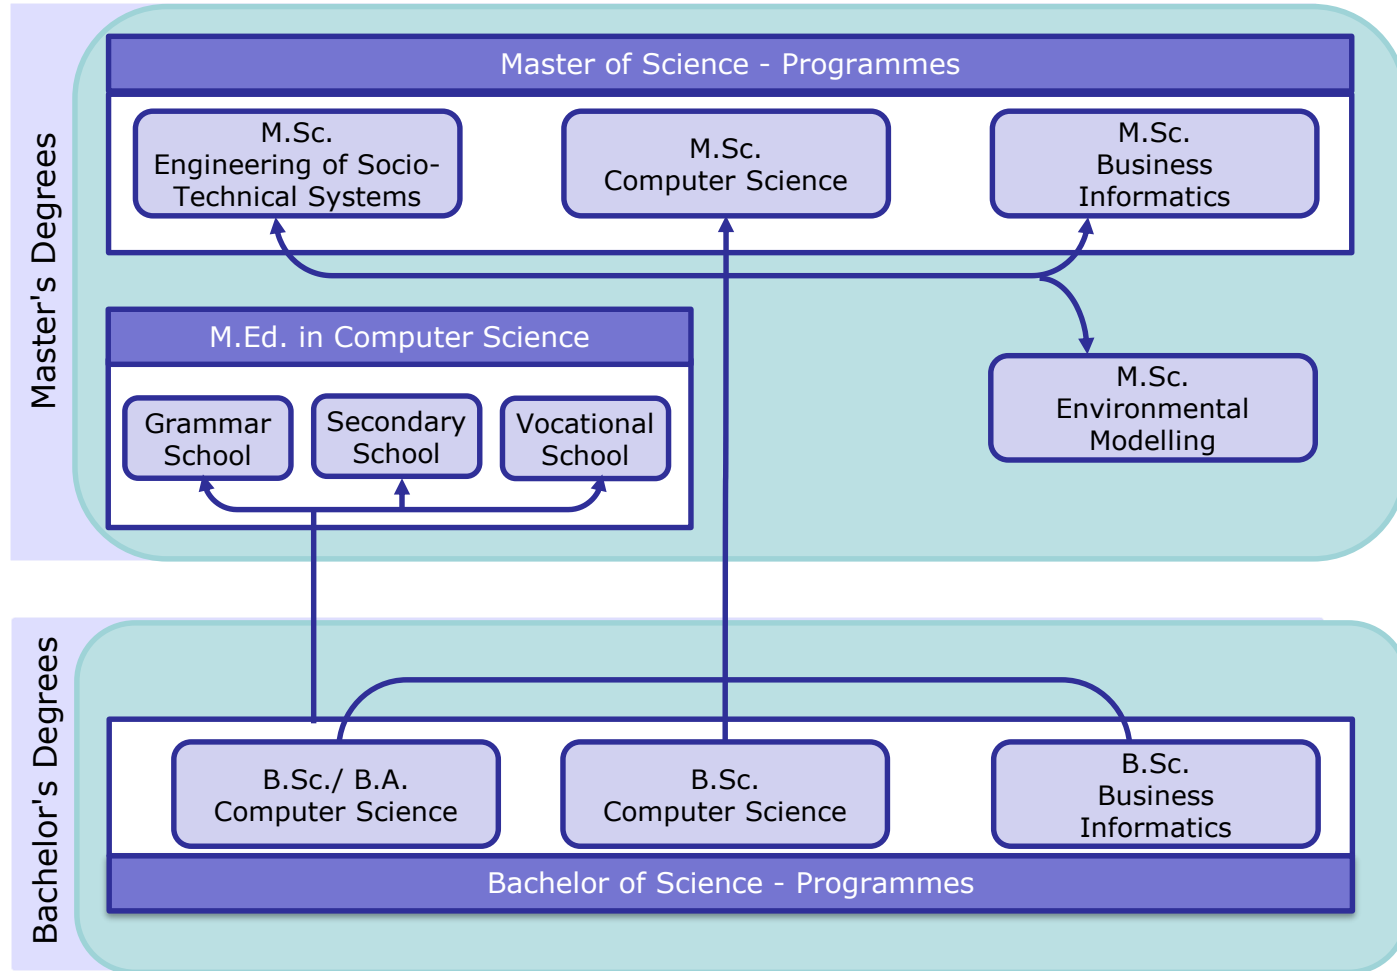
Master's Degrees

Master of Science - Programmes

M.Sc.
Engineering of Socio-Technical Systems

M.Sc.
Computer Science

M.Sc.
Business Informatics

M.Ed. in Computer Science

Grammar School

Secondary School

Vocational School

M.Sc.
Environmental Modelling

Bachelor's Degrees

B.Sc./ B.A.
Computer Science

B.Sc.
Computer Science

B.Sc.
Business Informatics

Bachelor of Science - Programmes